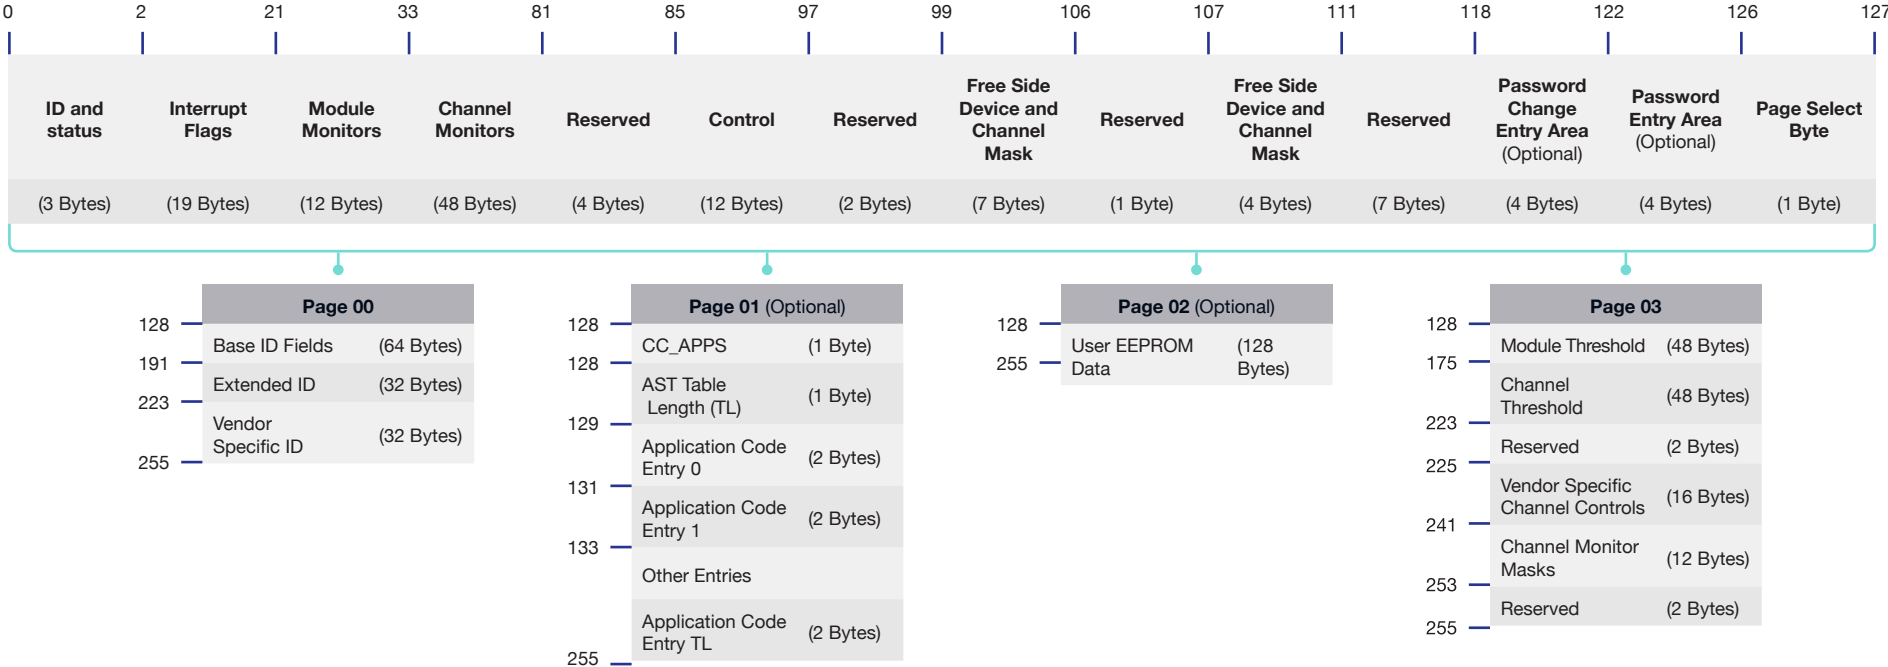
0 2 21 33 81 85 97 99 106 107 111 118 122 126 127

| ID and status | Interrupt Flags | Module Monitors | Channel Monitors | Reserved | Control | Reserved | Free Side Device and Channel Mask | Reserved | Free Side Device and Channel Mask | Reserved | Password Change Entry Area (Optional) | Password Entry Area (Optional) | Page Select Byte |
|---|---|---|---|---|---|---|---|---|---|---|---|---|---|
| (3 Bytes) | (19 Bytes) | (12 Bytes) | (48 Bytes) | (4 Bytes) | (12 Bytes) | (2 Bytes) | (7 Bytes) | (1 Byte) | (4 Bytes) | (7 Bytes) | (4 Bytes) | (4 Bytes) | (1 Byte) |

Page 00
128
Base ID Fields (64 Bytes)
191
Extended ID (32 Bytes)
223
Vendor Specific ID (32 Bytes)
255

Page 01 (Optional)
128
CC_APPS (1 Byte)
128
AST Table Length (TL) (1 Byte)
129
Application Code Entry 0 (2 Bytes)
131
Application Code Entry 1 (2 Bytes)
133
Other Entries
Application Code Entry TL (2 Bytes)
255

Page 02 (Optional)
128
User EEPROM Data (128 Bytes)
255

Page 03
128
Module Threshold (48 Bytes)
175
Channel Threshold (48 Bytes)
223
Reserved (2 Bytes)
225
Vendor Specific Channel Controls (16 Bytes)
241
Channel Monitor Masks (12 Bytes)
253
Reserved (2 Bytes)
255